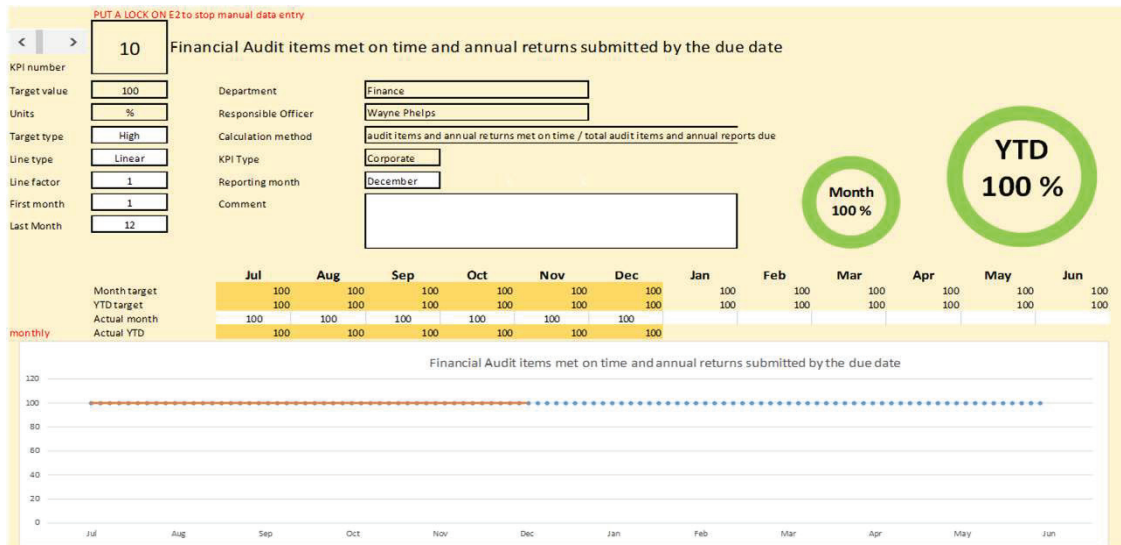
PUT A LOCK ON E2 to stop manual data entry

< >

10 Financial Audit items met on time and annual returns submitted by the due date

KPI number

Target value 100
Units %
Target type High
Line type Linear
Line factor 1
First month 1
Last Month 12

Department Finance
Responsible Officer Wayne Phelps
Calculation method audit items and annual returns met on time / total audit items and annual reports due
KPI Type Corporate
Reporting month December
Comment

Month
100 %

YTD
100 %

| | Jul | Aug | Sep | Oct | Nov | Dec | Jan | Feb | Mar | Apr | May | Jun |
|---|---|---|---|---|---|---|---|---|---|---|---|---|
| Month target | 100 | 100 | 100 | 100 | 100 | 100 | 100 | 100 | 100 | 100 | 100 | 100 |
| YTD target | 100 | 100 | 100 | 100 | 100 | 100 | 100 | 100 | 100 | 100 | 100 | 100 |
| Actual month | 100 | 100 | 100 | 100 | 100 | 100 | | | | | | |
| Actual YTD | 100 | 100 | 100 | 100 | 100 | 100 | | | | | | |

monthly

Financial Audit items met on time and annual returns submitted by the due date

120
100
80
60
40
20
0

Jul Aug Sep Oct Nov Dec Jan Feb Mar Apr May Jun